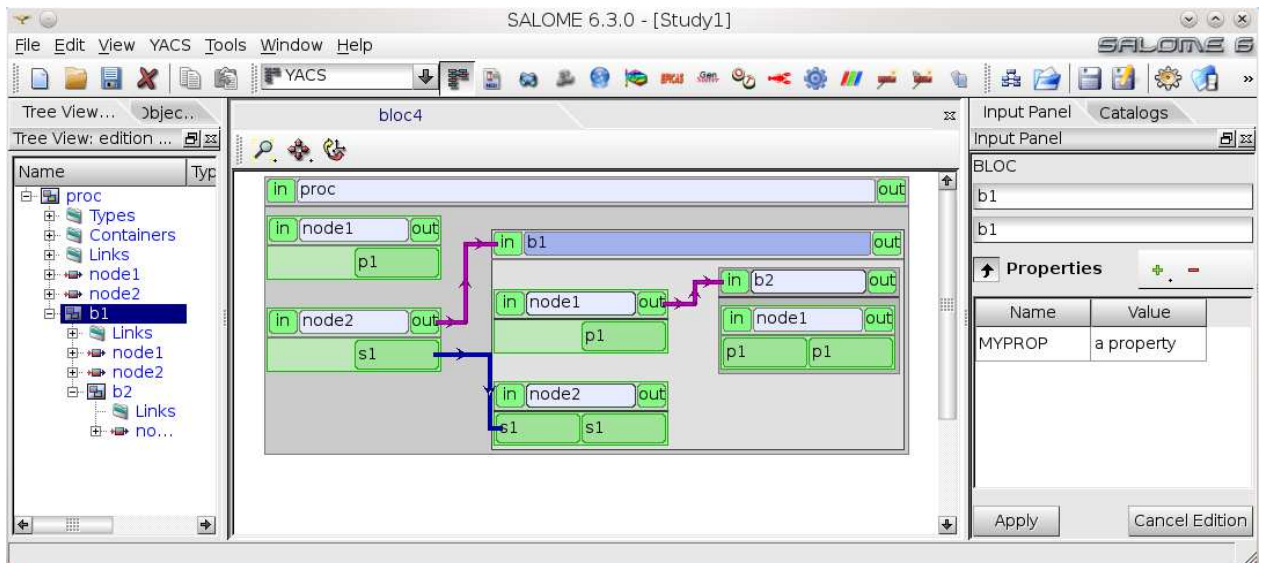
SALOME 6.3.0 - [Study1]

File Edit View YACS Tools Window Help

SALOME 6

YACS

Tree View... Objec...

Tree View: edition ...

Name Typ

proc
Types
Containers
Links
node1
node2
b1
Links
node1
node2
b2
Links
no...

bloc4

in proc out
in node1 out
p1
in node2 out
s1
in b1 out
in node1 out
p1
in b2 out
in node1 out
p1 p1
in node2 out
s1 s1

Input Panel Catalogs

Input Panel

BLOC

b1

b1

Properties

| Name | Value |
|---|---|
| MYPROP | a property |

Apply Cancel Edition